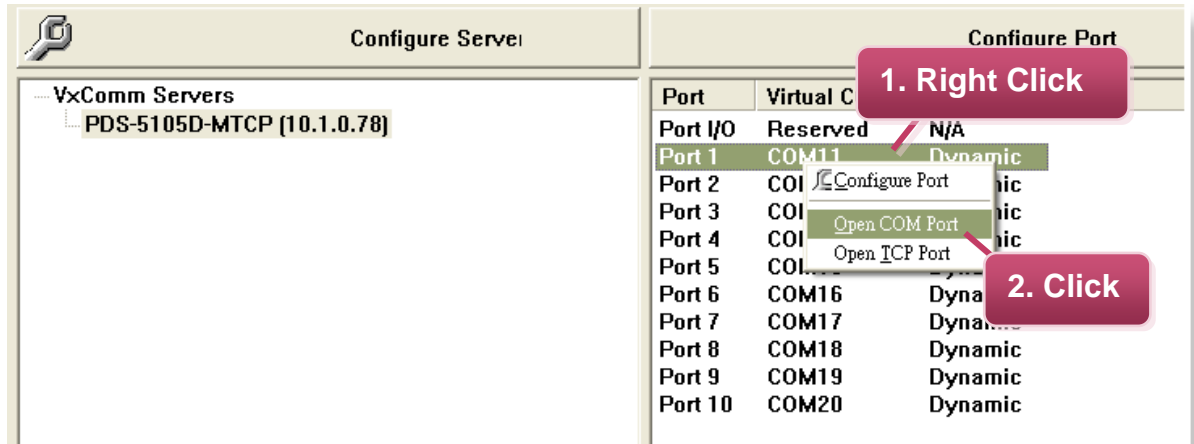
Configure Server

Configure Port

VxComm Servers
PDS-5105D-MTCP (10.1.0.78)

1. Right Click

| Port | Virtual C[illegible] | |
|---|---|---|
| Port I/O | Reserved | N/A |
| Port 1 | COM11 | Dynamic |
| Port 2 | COM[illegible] | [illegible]ic |
| Port 3 | COM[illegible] | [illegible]ic |
| Port 4 | COM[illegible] | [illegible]ic |
| Port 5 | COM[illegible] | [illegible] |
| Port 6 | COM16 | Dyna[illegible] |
| Port 7 | COM17 | Dyna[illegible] |
| Port 8 | COM18 | Dynamic |
| Port 9 | COM19 | Dynamic |
| Port 10 | COM20 | Dynamic |

Configure Port
Open COM Port
Open TCP Port

2. Click